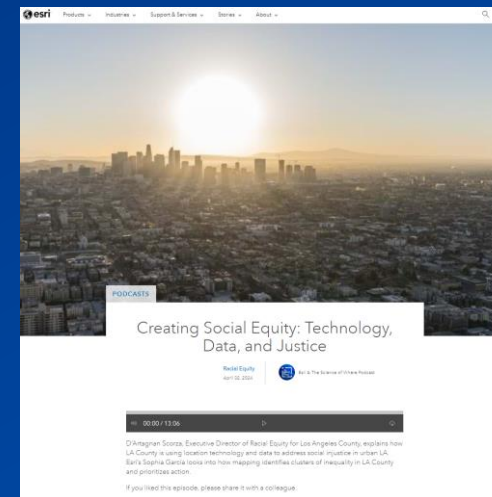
esri Products ⌄ Industries ⌄ Support & Services ⌄ Stories ⌄ About ⌄

PODCASTS

Creating Social Equity: Technology, Data, and Justice

Racial Equity
April 30, 2024

Esri & The Science of Where Podcast

00:00 / 13:06

D'Artagnan Scorza, Executive Director of Racial Equity for Los Angeles County, explains how LA County is using location technology and data to address social injustice in urban LA. Esri's Sophia Garcia looks into how mapping identifies clusters of inequality in LA County and prioritizes action.

If you liked this episode, please share it with a colleague.